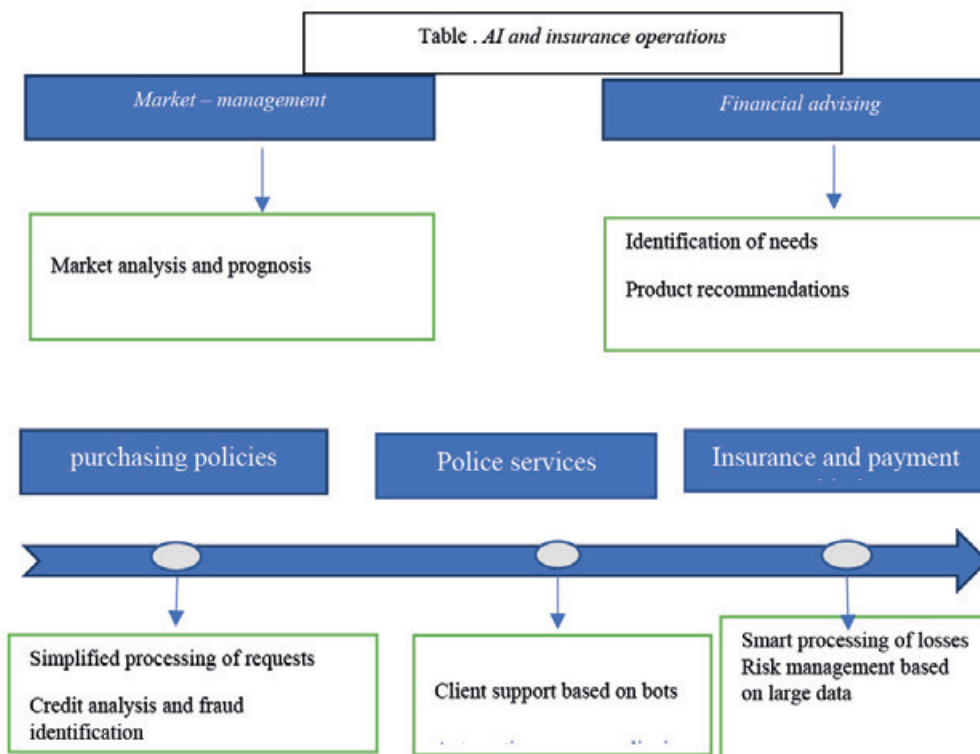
Table . *AI and insurance operations*

*Market – management*

Market analysis and prognosis

*Financial advising*

Identification of needs

Product recommendations

purchasing policies

Police services

Insurance and payment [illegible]

Simplified processing of requests

Credit analysis and fraud identification

Client support based on bots

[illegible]

Smart processing of losses
Risk management based on large data